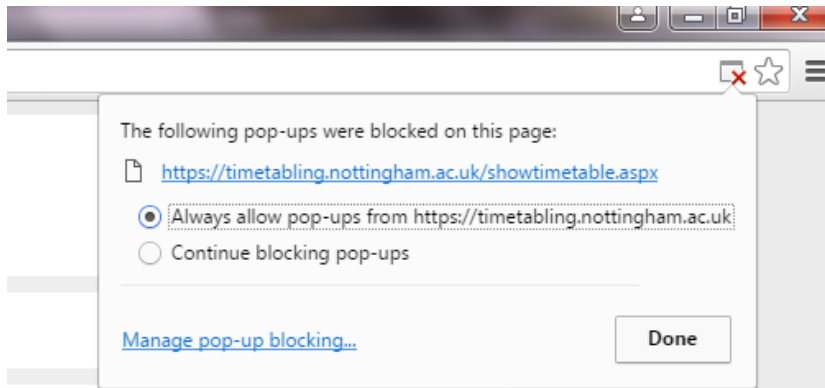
The following pop-ups were blocked on this page:

https://timetabling.nottingham.ac.uk/showtimetable.aspx

Always allow pop-ups from https://timetabling.nottingham.ac.uk

Continue blocking pop-ups

Manage pop-up blocking...

Done